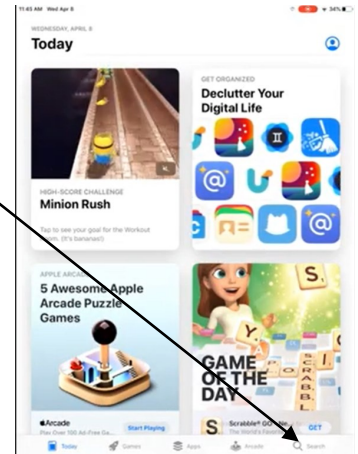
11:45 AM Wed Apr 8
34%

WEDNESDAY, APRIL 8
Today

HIGH-SCORE CHALLENGE
Minion Rush
Tap to see your goal for the Workout item. (It's bananas!)

GET ORGANIZED
Declutter Your Digital Life

APPLE ARCADE
5 Awesome Apple Arcade Puzzle Games

Arcade
Play Over 100 Ad-Free Ga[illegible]
Start Playing

GAME OF THE DAY
Scrabble® GO
GET

Today Games Apps Arcade Search